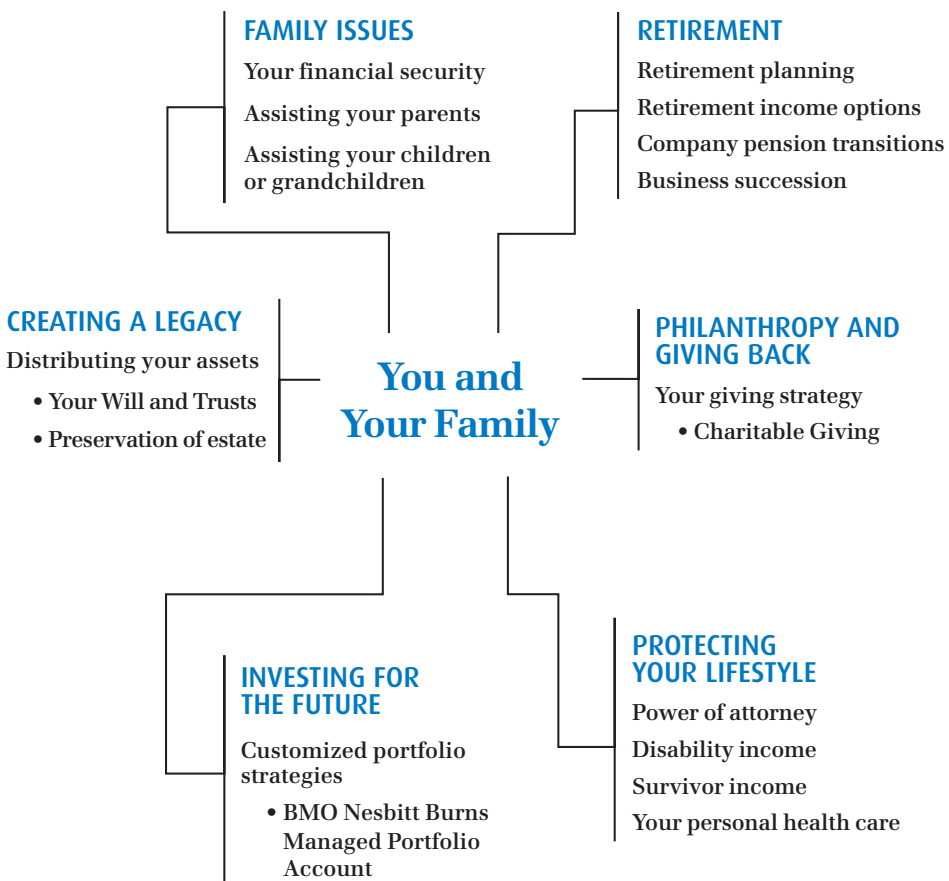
FAMILY ISSUES
Your financial security
Assisting your parents
Assisting your children or grandchildren

RETIREMENT
Retirement planning
Retirement income options
Company pension transitions
Business succession

CREATING A LEGACY
Distributing your assets
• Your Will and Trusts
• Preservation of estate

You and Your Family

PHILANTHROPY AND GIVING BACK
Your giving strategy
• Charitable Giving

INVESTING FOR THE FUTURE
Customized portfolio strategies
• BMO Nesbitt Burns Managed Portfolio Account

PROTECTING YOUR LIFESTYLE
Power of attorney
Disability income
Survivor income
Your personal health care